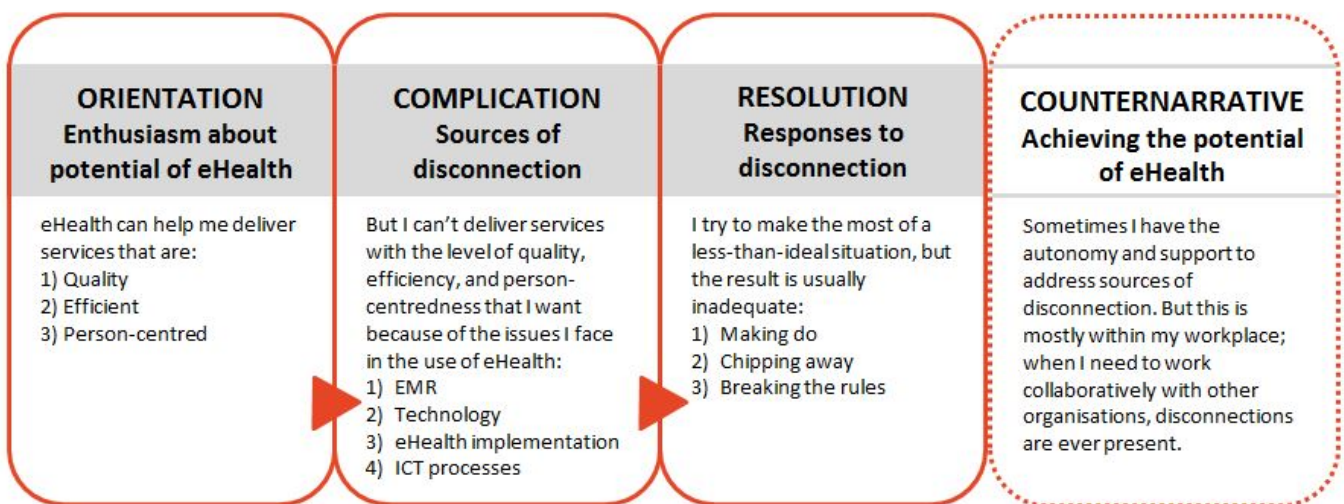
ORIENTATION
Enthusiasm about potential of eHealth

eHealth can help me deliver services that are:
1) Quality
2) Efficient
3) Person-centred

COMPLICATION
Sources of disconnection

But I can't deliver services with the level of quality, efficiency, and person-centredness that I want because of the issues I face in the use of eHealth:
1) EMR
2) Technology
3) eHealth implementation
4) ICT processes

RESOLUTION
Responses to disconnection

I try to make the most of a less-than-ideal situation, but the result is usually inadequate:
1) Making do
2) Chipping away
3) Breaking the rules

COUNTERNARRATIVE
Achieving the potential of eHealth

Sometimes I have the autonomy and support to address sources of disconnection. But this is mostly within my workplace; when I need to work collaboratively with other organisations, disconnections are ever present.